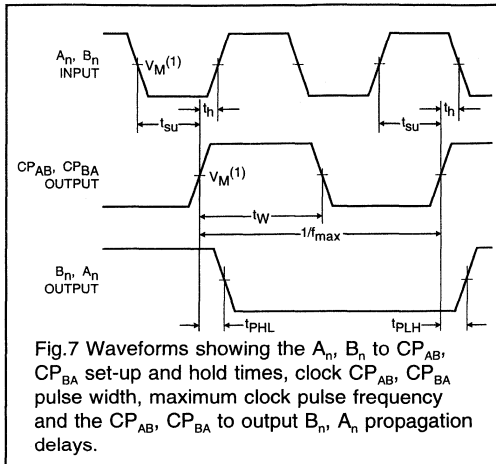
$A_n$, $B_n$ INPUT

$V_M^{(1)}$

$t_{su}$

$t_h$

$t_h$

$t_{su}$

$CP_{AB}$, $CP_{BA}$ OUTPUT

$V_M^{(1)}$

$t_W$

$1/f_{max}$

$B_n$, $A_n$ OUTPUT

$t_{PHL}$

$t_{PLH}$

Fig.7 Waveforms showing the $A_n$, $B_n$ to $CP_{AB}$, $CP_{BA}$ set-up and hold times, clock $CP_{AB}$, $CP_{BA}$ pulse width, maximum clock pulse frequency and the $CP_{AB}$, $CP_{BA}$ to output $B_n$, $A_n$ propagation delays.